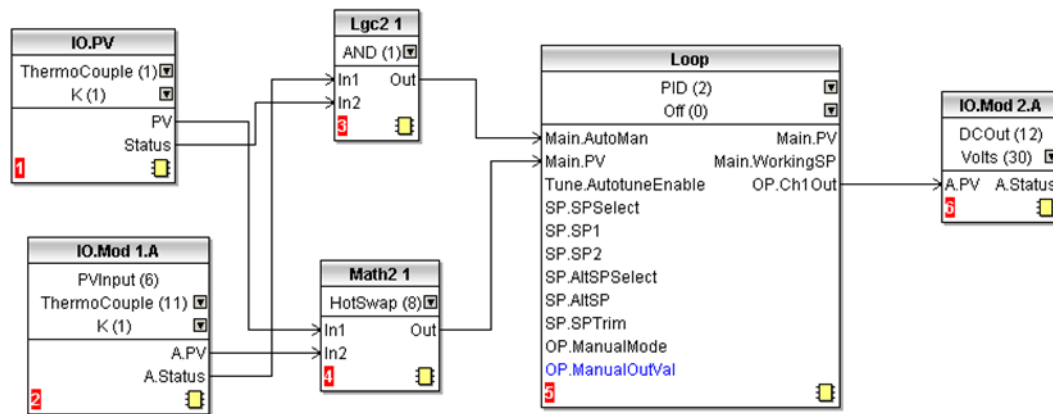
IO.PV
ThermoCouple (1)
K (1)
PV
Status
1

Lgc2 1
AND (1)
In1
In2
Out
3

IO.Mod 1.A
PVInput (6)
ThermoCouple (11)
K (1)
A.PV
A.Status
2

Math2 1
HotSwap (8)
In1
In2
Out
4

Loop
PID (2)
Off (0)
Main.AutoMan
Main.PV
Tune.AutotuneEnable
SP.SPSelect
SP.SP1
SP.SP2
SP.AltSPSelect
SP.AltSP
SP.SPTrim
OP.ManualMode
OP.ManualOutVal
Main.PV
Main.WorkingSP
OP.Ch1Out
5

IO.Mod 2.A
DCOut (12)
Volts (30)
A.PV
A.Status
6